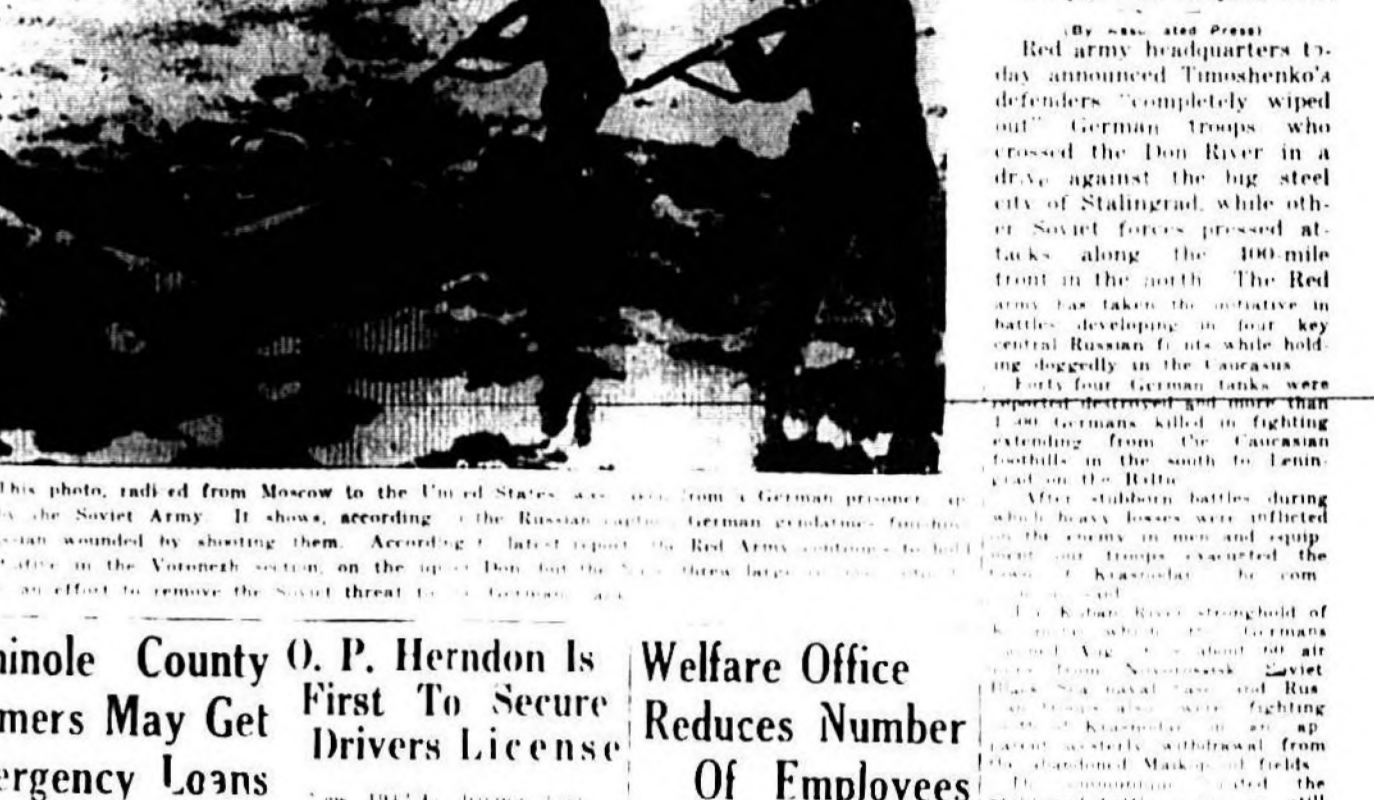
(By Associated Press)

Red army headquarters today announced Timoshenko's defenders "completely wiped out" German troops who crossed the Don River in a drive against the big steel city of Stalingrad, while other Soviet forces pressed attacks along the 400-mile front in the north. The Red army has taken the initiative in battles developing in four key central Russian fronts while holding doggedly in the Caucasus.

Forty four German tanks were reported destroyed and more than 1,500 Germans killed in fighting extending from the Caucasian foothills in the south to Leningrad on the Baltic.

After stubborn battles during which heavy losses were inflicted on the enemy in men and equipment our troops evacuated the town of Krasnodar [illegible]

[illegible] Kuban River stronghold of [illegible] Germans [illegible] about 60 air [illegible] from Novorossisk Soviet Black Sea naval base and Russian troops also were fighting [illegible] of Krasnodar in an apparent westerly withdrawal from the abandoned Maikop oil fields.

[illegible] the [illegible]

This photo, radioed from Moscow to the United States was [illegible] from a German prisoner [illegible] by the Soviet Army. It shows, according to the Russian caption German graduates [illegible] Russian wounded by shooting them. According to latest report the Red Army continues to hold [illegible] initiative in the Voronezh section, on the upper Don, but the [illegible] threw large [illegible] an effort to remove the Soviet threat to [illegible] Germans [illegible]

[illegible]inole County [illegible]mers May Get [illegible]ergency Loans

O. P. Herndon Is First To Secure Drivers License

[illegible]

Welfare Office Reduces Number Of Employees